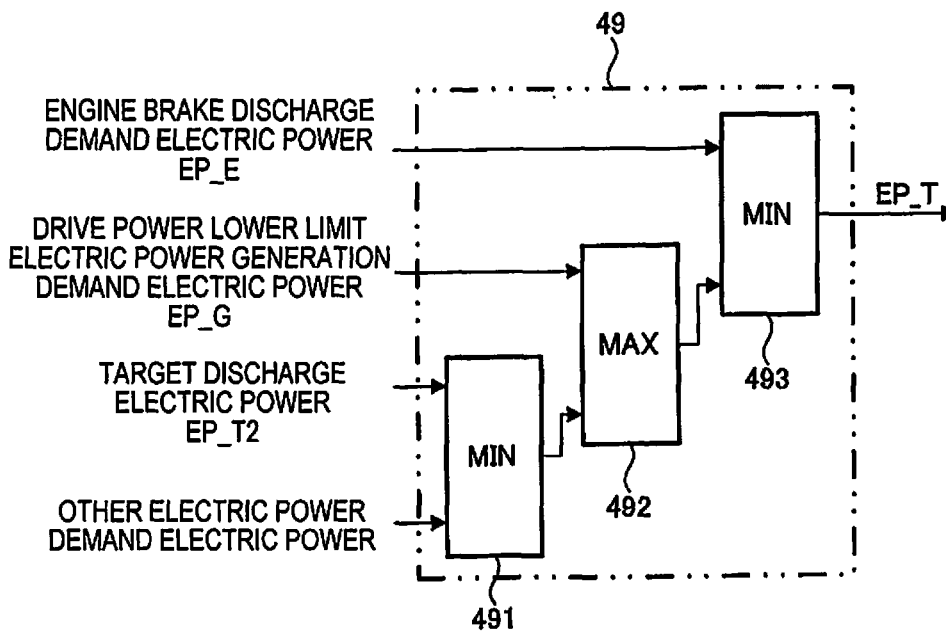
49

ENGINE BRAKE DISCHARGE DEMAND ELECTRIC POWER EP_E

DRIVE POWER LOWER LIMIT ELECTRIC POWER GENERATION DEMAND ELECTRIC POWER EP_G

TARGET DISCHARGE ELECTRIC POWER EP_T2

OTHER ELECTRIC POWER DEMAND ELECTRIC POWER

MIN

EP_T

MAX

493

MIN

492

491